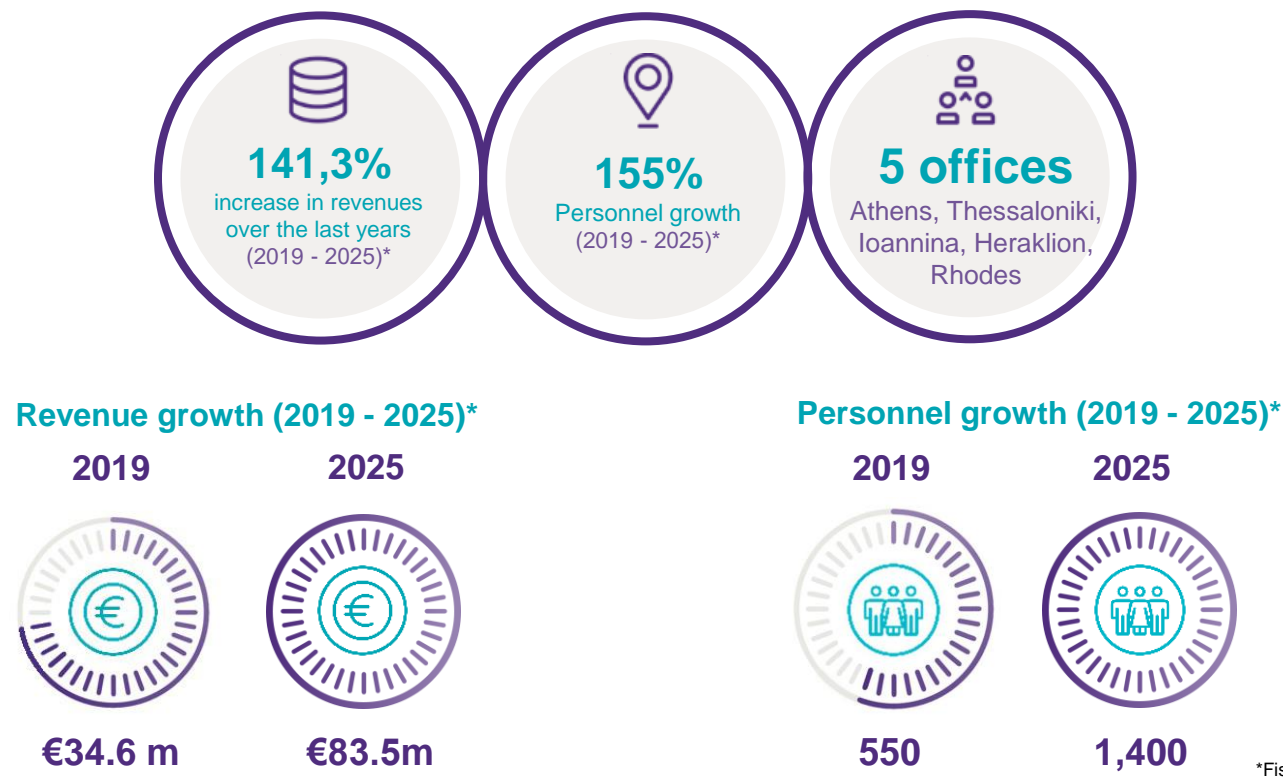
141,3%
increase in revenues over the last years (2019 - 2025)*

155%
Personnel growth (2019 - 2025)*

5 offices
Athens, Thessaloniki, Ioannina, Heraklion, Rhodes

Revenue growth (2019 - 2025)*

2019

2025

€34.6 m

€83.5m

Personnel growth (2019 - 2025)*

2019

2025

550

1,400

*Fis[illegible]